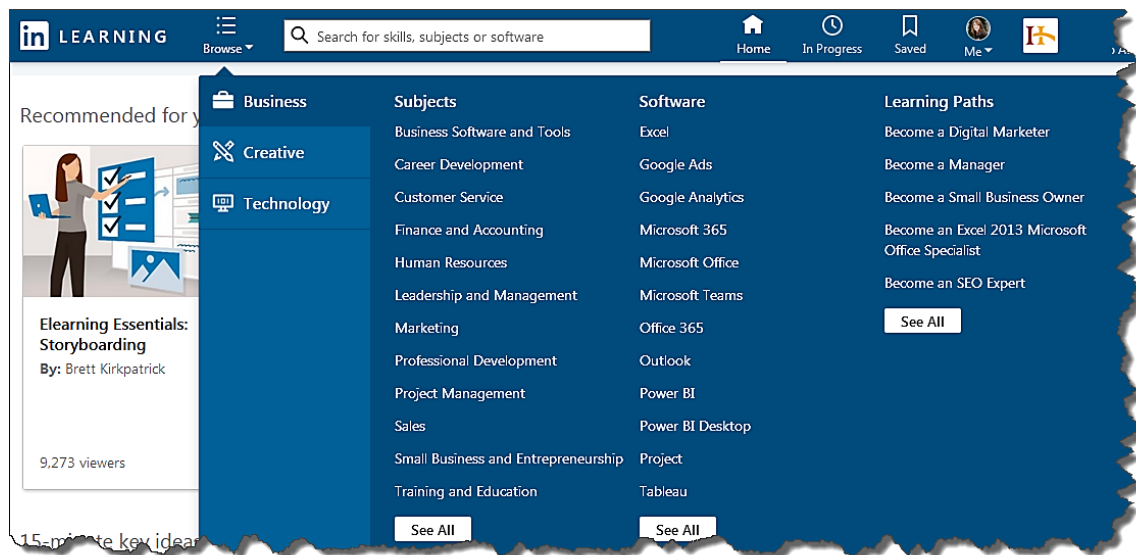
in LEARNING

Browse

Search for skills, subjects or software

Home

In Progress

Saved

Me

Recommended for y

Elearning Essentials: Storyboarding

By: Brett Kirkpatrick

9,273 viewers

15-m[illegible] key idea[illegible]

Business

Creative

Technology

Subjects

Business Software and Tools

Career Development

Customer Service

Finance and Accounting

Human Resources

Leadership and Management

Marketing

Professional Development

Project Management

Sales

Small Business and Entrepreneurship

Training and Education

See All

Software

Excel

Google Ads

Google Analytics

Microsoft 365

Microsoft Office

Microsoft Teams

Office 365

Outlook

Power BI

Power BI Desktop

Project

Tableau

See All

Learning Paths

Become a Digital Marketer

Become a Manager

Become a Small Business Owner

Become an Excel 2013 Microsoft Office Specialist

Become an SEO Expert

See All